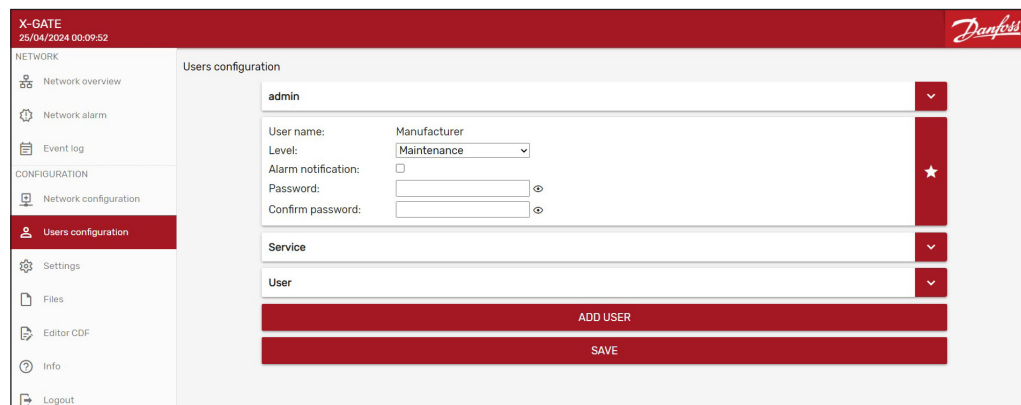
X-GATE
25/04/2024 00:09:52

Danfoss

NETWORK
Network overview
Network alarm
Event log
CONFIGURATION
Network configuration
Users configuration
Settings
Files
Editor CDF
Info
Logout

Users configuration

admin

User name: Manufacturer
Level: Maintenance
Alarm notification:
Password:
Confirm password:

Service

User

ADD USER

SAVE